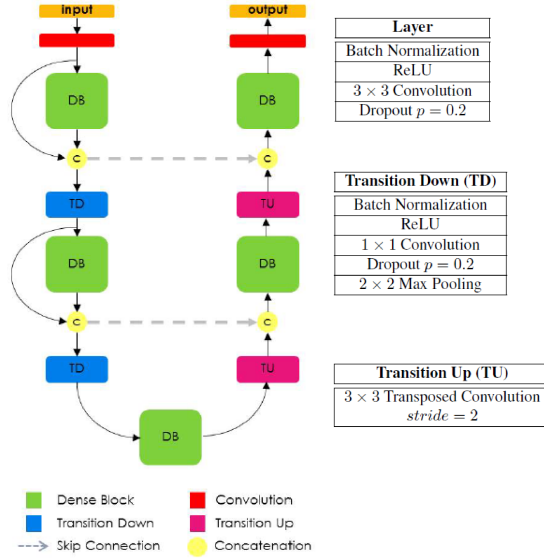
input

output

DB

DB

C

C

TD

TU

DB

DB

C

C

TD

TU

DB

| Layer |
|---|
| Batch Normalization |
| ReLU |
| $3 \times 3$ Convolution |
| Dropout $p = 0.2$ |

| Transition Down (TD) |
|---|
| Batch Normalization |
| ReLU |
| $1 \times 1$ Convolution |
| Dropout $p = 0.2$ |
| $2 \times 2$ Max Pooling |

| Transition Up (TU) |
|---|
| $3 \times 3$ Transposed Convolution $stride = 2$ |

Dense Block

Convolution

Transition Down

Transition Up

Skip Connection

Concatenation